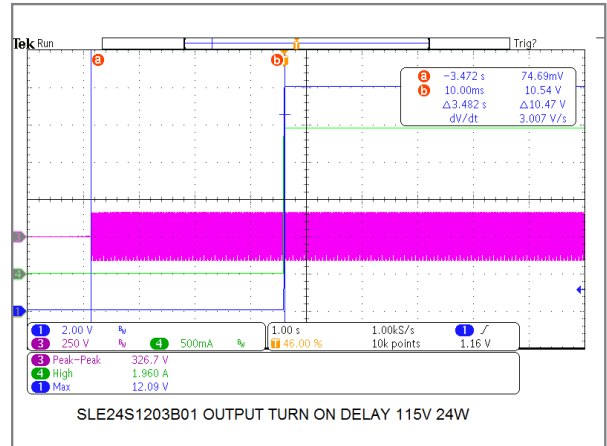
Tek Run

Trig?

a

b

a −3.472 s 74.69mV
b 10.00ms 10.54 V
$\Delta$3.482 s $\Delta$10.47 V
dV/dt 3.007 V/s

3

4

1

1 2.00 V $B_W$
3 250 V $B_W$ 4 500mA $B_W$

1.00 s 1.00kS/s 1 $\int$
T 46.00 % 10k points 1.16 V

3 Peak–Peak 326.7 V
4 High 1.960 A
1 Max 12.09 V

SLE24S1203B01 OUTPUT TURN ON DELAY 115V 24W